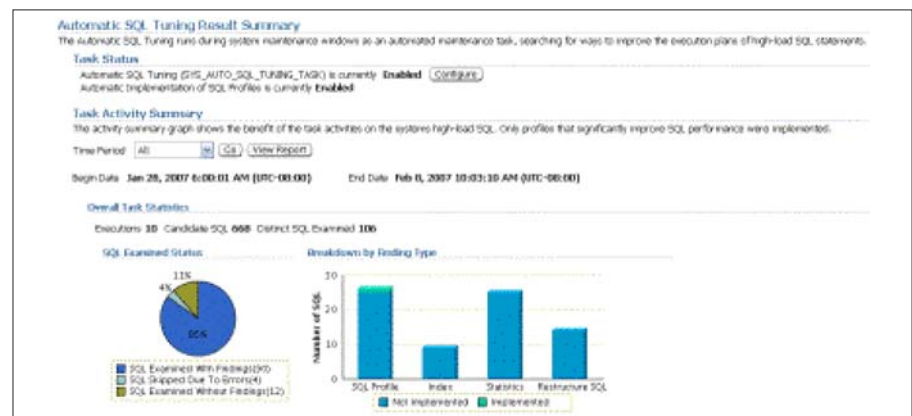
Automatic SQL Tuning Result Summary

The Automatic SQL Tuning runs during system maintenance windows as an automated maintenance task, searching for ways to improve the execution plans of high-load SQL statements.

Task Status

Automatic SQL Tuning (SYS_AUTO_SQL_TUNING_TASK) is currently Enabled (Configure)

Automatic Implementation of SQL Profiles is currently Enabled

Task Activity Summary

The activity summary graph shows the benefit of the task activities on the systems high-load SQL. Only profiles that significantly improve SQL performance were implemented.

Time Period All Go View Report

Begin Date Jan 28, 2007 6:00:01 AM (UTC-08:00) End Date Feb 8, 2007 10:03:10 AM (UTC-08:00)

Overall Task Statistics

Executions 10 Candidate SQL 668 Distinct SQL Examined 106

SQL Examined Status

11%

4%

85%

SQL Examined With Findings(90)

SQL Skipped Due To Errors(4)

SQL Examined Without Findings(12)

Breakdown by Finding Type

30

20

10

0

Number of SQL

SQL Profile Index Statistics Restructure SQL

Not Implemented Implemented